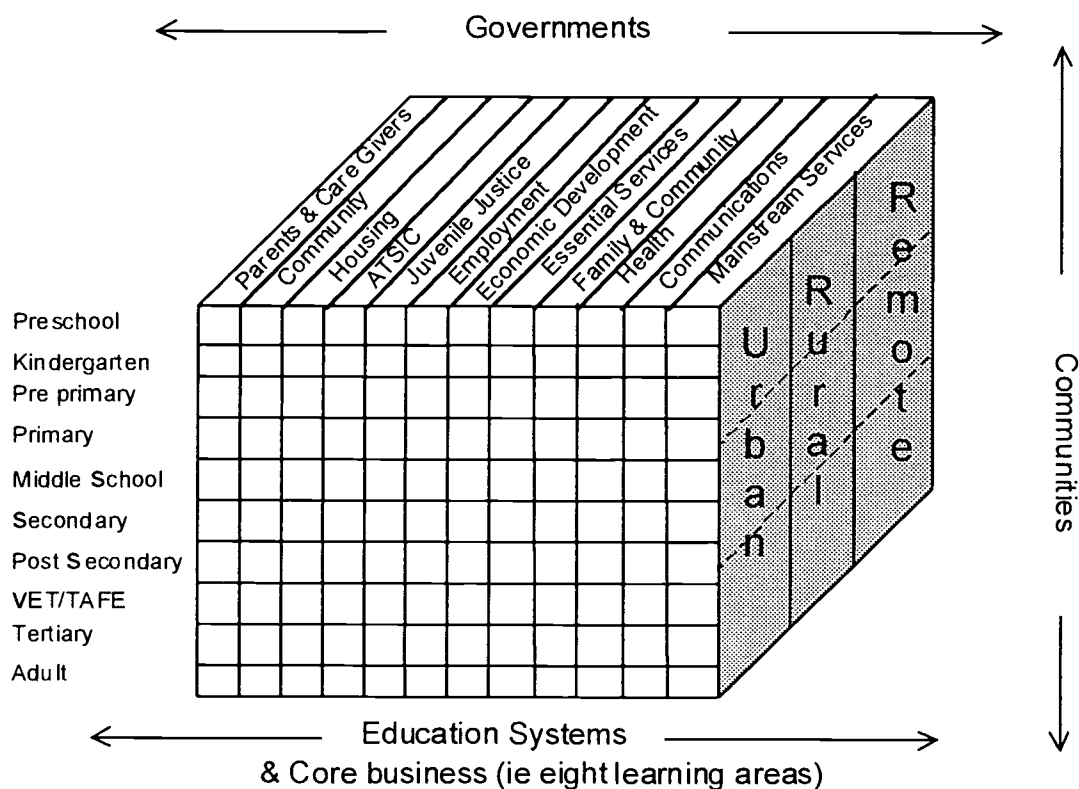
Governments

Parents & Care Givers
Community
Housing
ATSIC
Juvenile Justice
Employment
Economic Development
Essential Services
Family & Community
Health
Communications
Mainstream Services

Urban
Rural
Remote

Communities

Preschool
Kindergarten
Pre primary
Primary
Middle School
Secondary
Post Secondary
VET/TAFE
Tertiary
Adult

Education Systems
& Core business (ie eight learning areas)